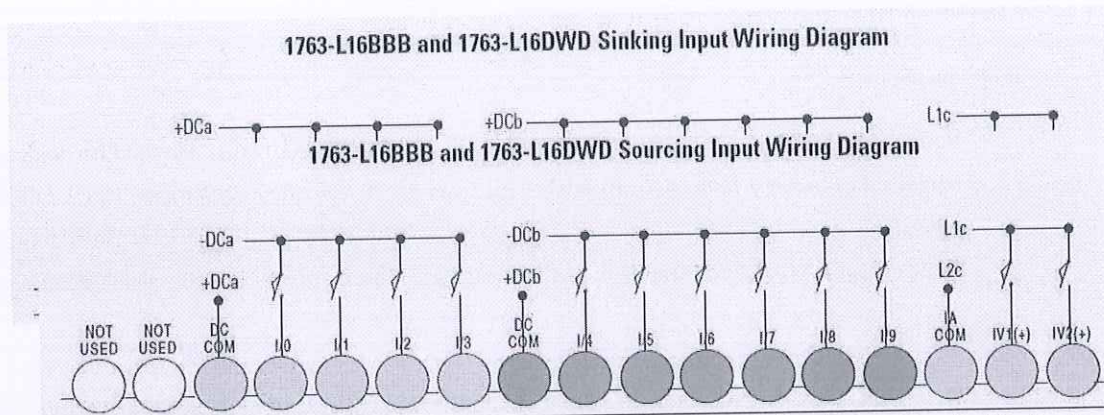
1763-L16BBB and 1763-L16DWD Sinking Input Wiring Diagram

+DCa

+DCb

L1c

1763-L16BBB and 1763-L16DWD Sourcing Input Wiring Diagram

-DCa

+DCa

-DCb

+DCb

L1c

L2c

NOT USED

NOT USED

DC COM

I/0

I/1

I/2

I/3

DC COM

I/4

I/5

I/6

I/7

I/8

I/9

IA COM

IV1(+)

IV2(+)